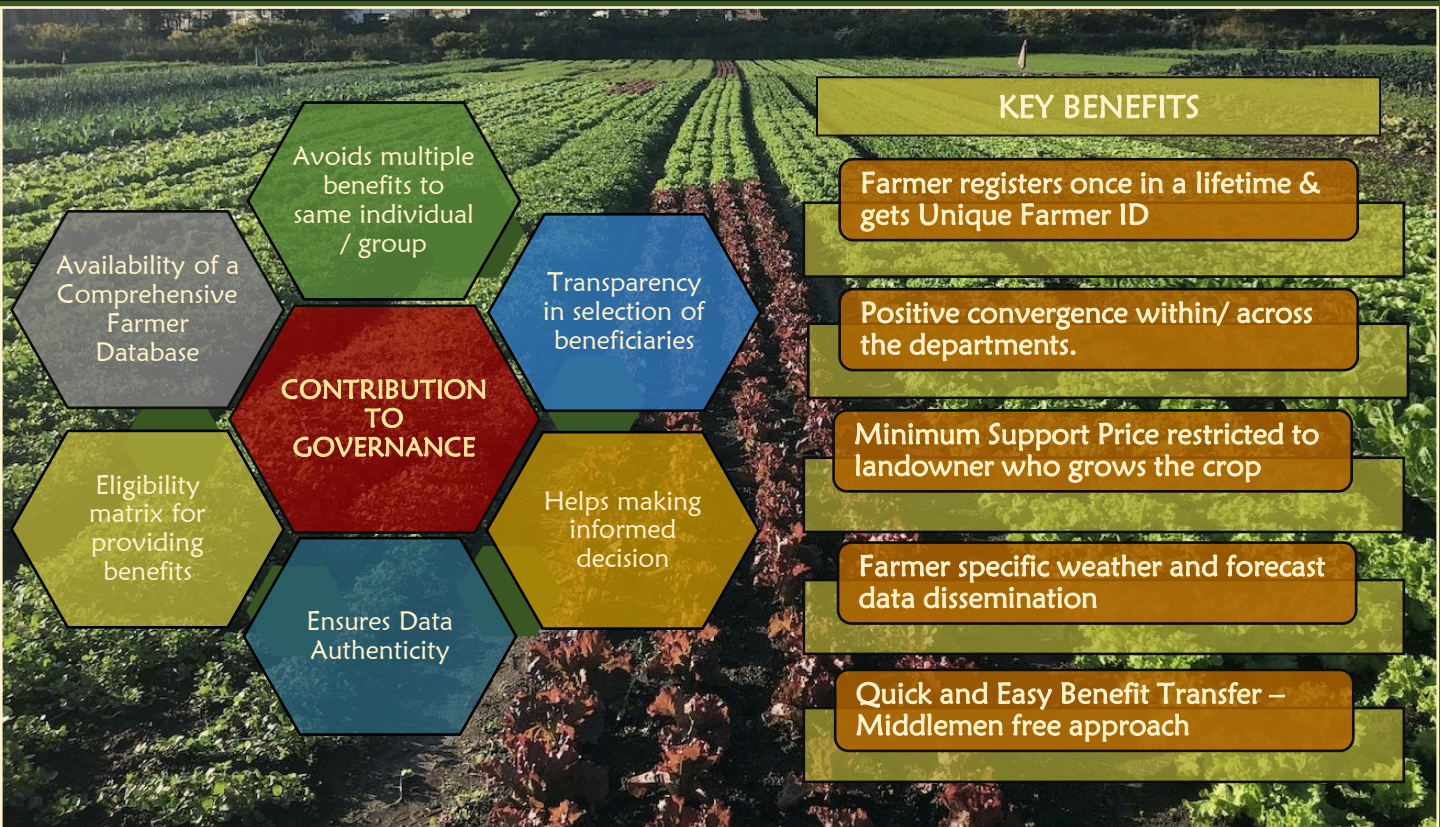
CONTRIBUTION TO GOVERNANCE

Avoids multiple benefits to same individual / group

Transparency in selection of beneficiaries

Helps making informed decision

Ensures Data Authenticity

Eligibility matrix for providing benefits

Availability of a Comprehensive Farmer Database

KEY BENEFITS

Farmer registers once in a lifetime & gets Unique Farmer ID

Positive convergence within/ across the departments.

Minimum Support Price restricted to landowner who grows the crop

Farmer specific weather and forecast data dissemination

Quick and Easy Benefit Transfer – Middlemen free approach